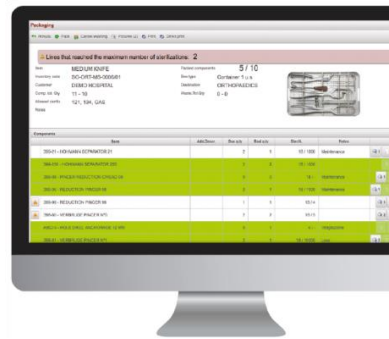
Packaging

Lines that reached the maximum number of sterilisations: 2

Item MEDIUM KNIFE
Inventory code SO-ORT-MS-0000561
Customer DEMO HOSPITAL
Comp. tot. Qty 11 - 10
Allowed sterils 121, 134, GAS
Notes

Packed components 5 / 10
Box type Container 1 u.s.
Destination ORTHOPAEDICS
Waste life/day 0 - 8

Components

| Item | Ads/Docs | Std q.ty | Real q.ty | Sterili. | Notes |  |
|---|---|---|---|---|---|---|
| 385-01 - HOHMANN RETRACTOR 21 |  | 2 | 2 | 10 / 1000 | Maintenance |  |
| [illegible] |  | 2 | 2 | 32 / 1000 |  |  |
| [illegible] |  | 2 | 2 | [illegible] | Maintenance |  |
| 385-06 - REDUCTION FORCEPS |  | 2 | 2 | 10 / 1000 | Maintenance |  |
| 385-06 - REDUCTION FORCEPS |  | 1 | 1 | 80/14 |  |  |
| 385-06 - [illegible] |  | 2 | 2 | 80/14 |  |  |
| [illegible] |  | 2 | 1 | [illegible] | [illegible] |  |
| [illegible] |  | 2 | 2 | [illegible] | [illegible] |  |